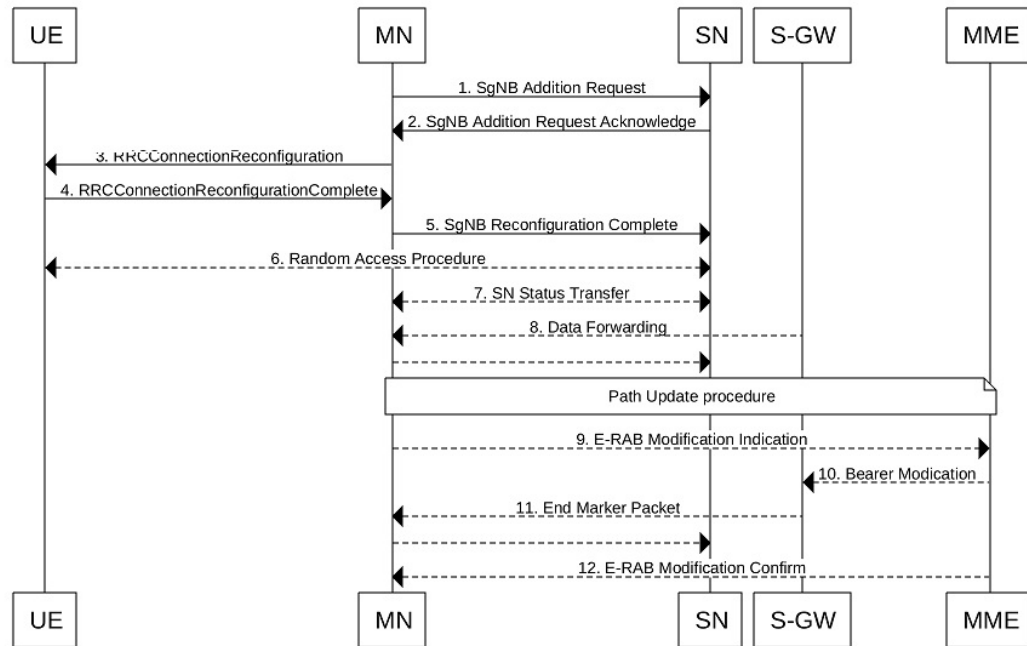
UE MN SN S-GW MME

1. SgNB Addition Request

2. SgNB Addition Request Acknowledge

3. RRCConnectionReconfiguration

4. RRCConnectionReconfigurationComplete

5. SgNB Reconfiguration Complete

6. Random Access Procedure

7. SN Status Transfer

8. Data Forwarding

Path Update procedure

9. E-RAB Modification Indication

10. Bearer Modication

11. End Marker Packet

12. E-RAB Modification Confirm

UE MN SN S-GW MME